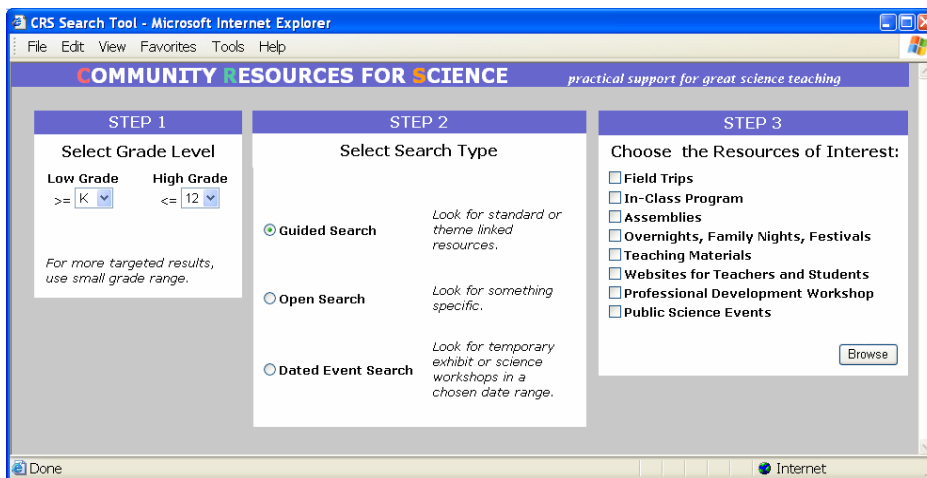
CRS Search Tool - Microsoft Internet Explorer

File Edit View Favorites Tools Help

COMMUNITY RESOURCES FOR SCIENCE practical support for great science teaching

STEP 1

Select Grade Level

Low Grade High Grade

>= K <= 12

For more targeted results, use small grade range.

STEP 2

Select Search Type

Guided Search Look for standard or theme linked resources.

Open Search Look for something specific.

Dated Event Search Look for temporary exhibit or science workshops in a chosen date range.

STEP 3

Choose the Resources of Interest:

Field Trips
In-Class Program
Assemblies
Overnights, Family Nights, Festivals
Teaching Materials
Websites for Teachers and Students
Professional Development Workshop
Public Science Events

Browse

Done Internet